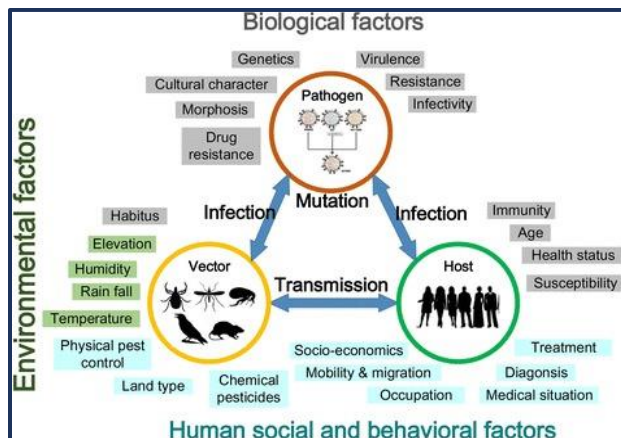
Biological factors

Genetics
Virulence
Cultural character
Resistance
Morphosis
Infectivity
Drug resistance

Pathogen

Environmental factors

Infection
Mutation
Infection

Habitus
Elevation
Humidity
Rain fall
Temperature
Physical pest control
Land type
Chemical pesticides

Vector

Transmission

Host

Immunity
Age
Health status
Susceptibility
Treatment
Diagnosis
Medical situation

Socio-economics
Mobility & migration
Occupation

Human social and behavioral factors